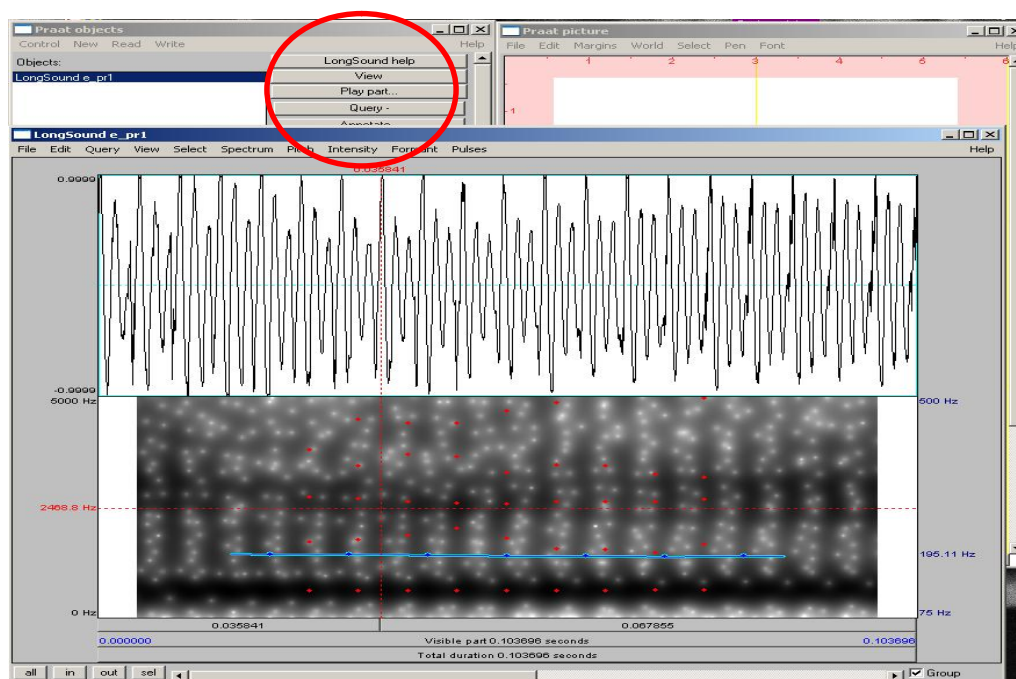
Praat objects
Control New Read Write Help
Objects:
LongSound e_pr1
LongSound help
View
Play part...
Query -
Annotate

Praat picture
File Edit Margins World Select Pen Font Help
1 2 3 4 5 6
1

LongSound e_pr1
File Edit Query View Select Spectrum Pitch Intensity Formant Pulses Help
0.035841
0.9999
-0.9999
5000 Hz
2468.8 Hz
0 Hz
500 Hz
195.11 Hz
75 Hz
0.035841
0.067855
0.000000
Visible part 0.103696 seconds
0.103696
Total duration 0.103696 seconds
all in out sel
Group